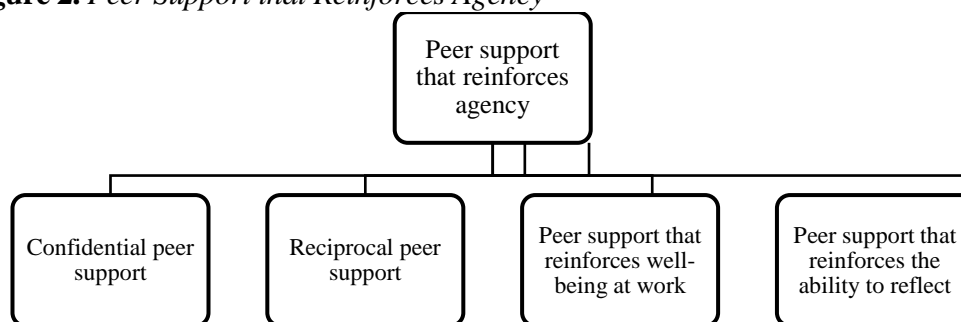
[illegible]gure 2. Peer Support that Reinforces Agency

Peer support that reinforces agency

Confidential peer support

Reciprocal peer support

Peer support that reinforces well-being at work

Peer support that reinforces the ability to reflect